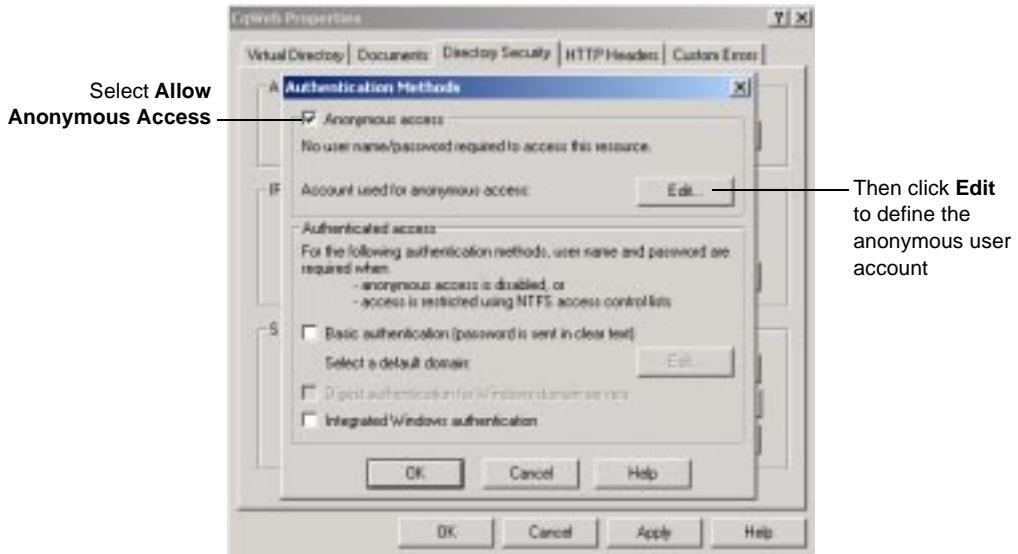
Cpweb Properties ? X

Virtual Directory | Documents | Directory Security | HTTP Headers | Custom Errors

Select **Allow Anonymous Access**

Authentication Methods X

Anonymous access

No user name/password required to access this resource.

Account used for anonymous access: Edit...

Then click **Edit** to define the anonymous user account

Authenticated access

For the following authentication methods, user name and password are required when
- anonymous access is disabled, or
- access is restricted using NTFS access control lists

Basic authentication (password is sent in clear text)

Select a default domain: Edit...

Digest authentication for Windows domain servers

Integrated Windows authentication

OK Cancel Help

OK Cancel Apply Help